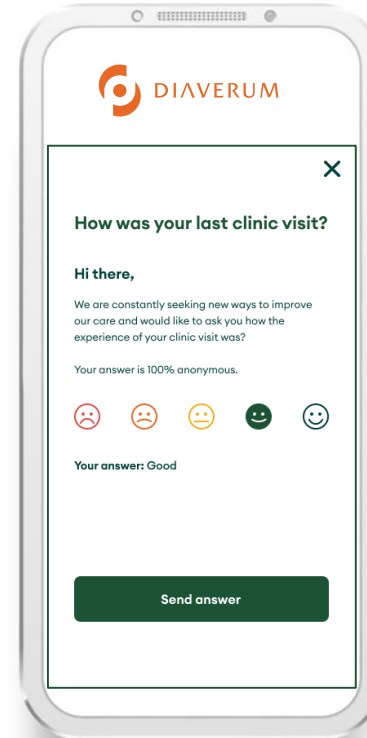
DIAVERUM

×

How was your last clinic visit?

Hi there,

We are constantly seeking new ways to improve our care and would like to ask you how the experience of your clinic visit was?

Your answer is 100% anonymous.

Your answer: Good

Send answer